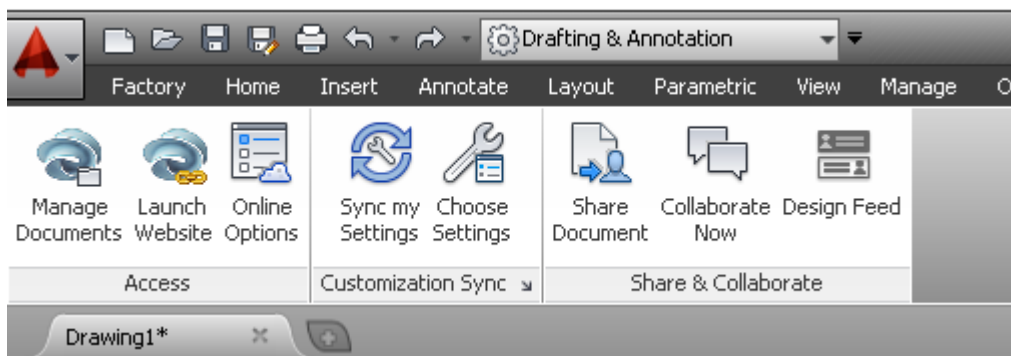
Drafting & Annotation

Factory Home Insert Annotate Layout Parametric View Manage O

Manage Documents

Launch Website

Online Options

Sync my Settings

Choose Settings

Share Document

Collaborate Now

Design Feed

Access

Customization Sync

Share & Collaborate

Drawing1*